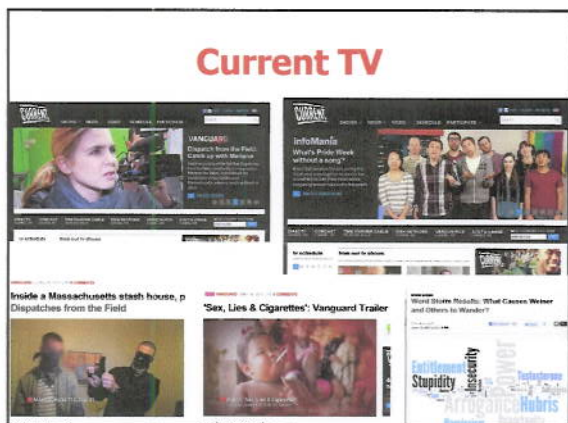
Current TV

CURRENT

VANGUARD

Dispatch from the Field: Catch up with Melanie

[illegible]

infoMania

What's Pride Week without a song?

Inside a Massachusetts stash house, p

Dispatches from the Field

'Sex, Lies & Cigarettes': Vanguard Trailer

Word Storm Results: What Causes Weiner and Others to Wander?

Entitlement

Stupidity

Insecurity

Power

Testosterone

Arrogance

Hubris